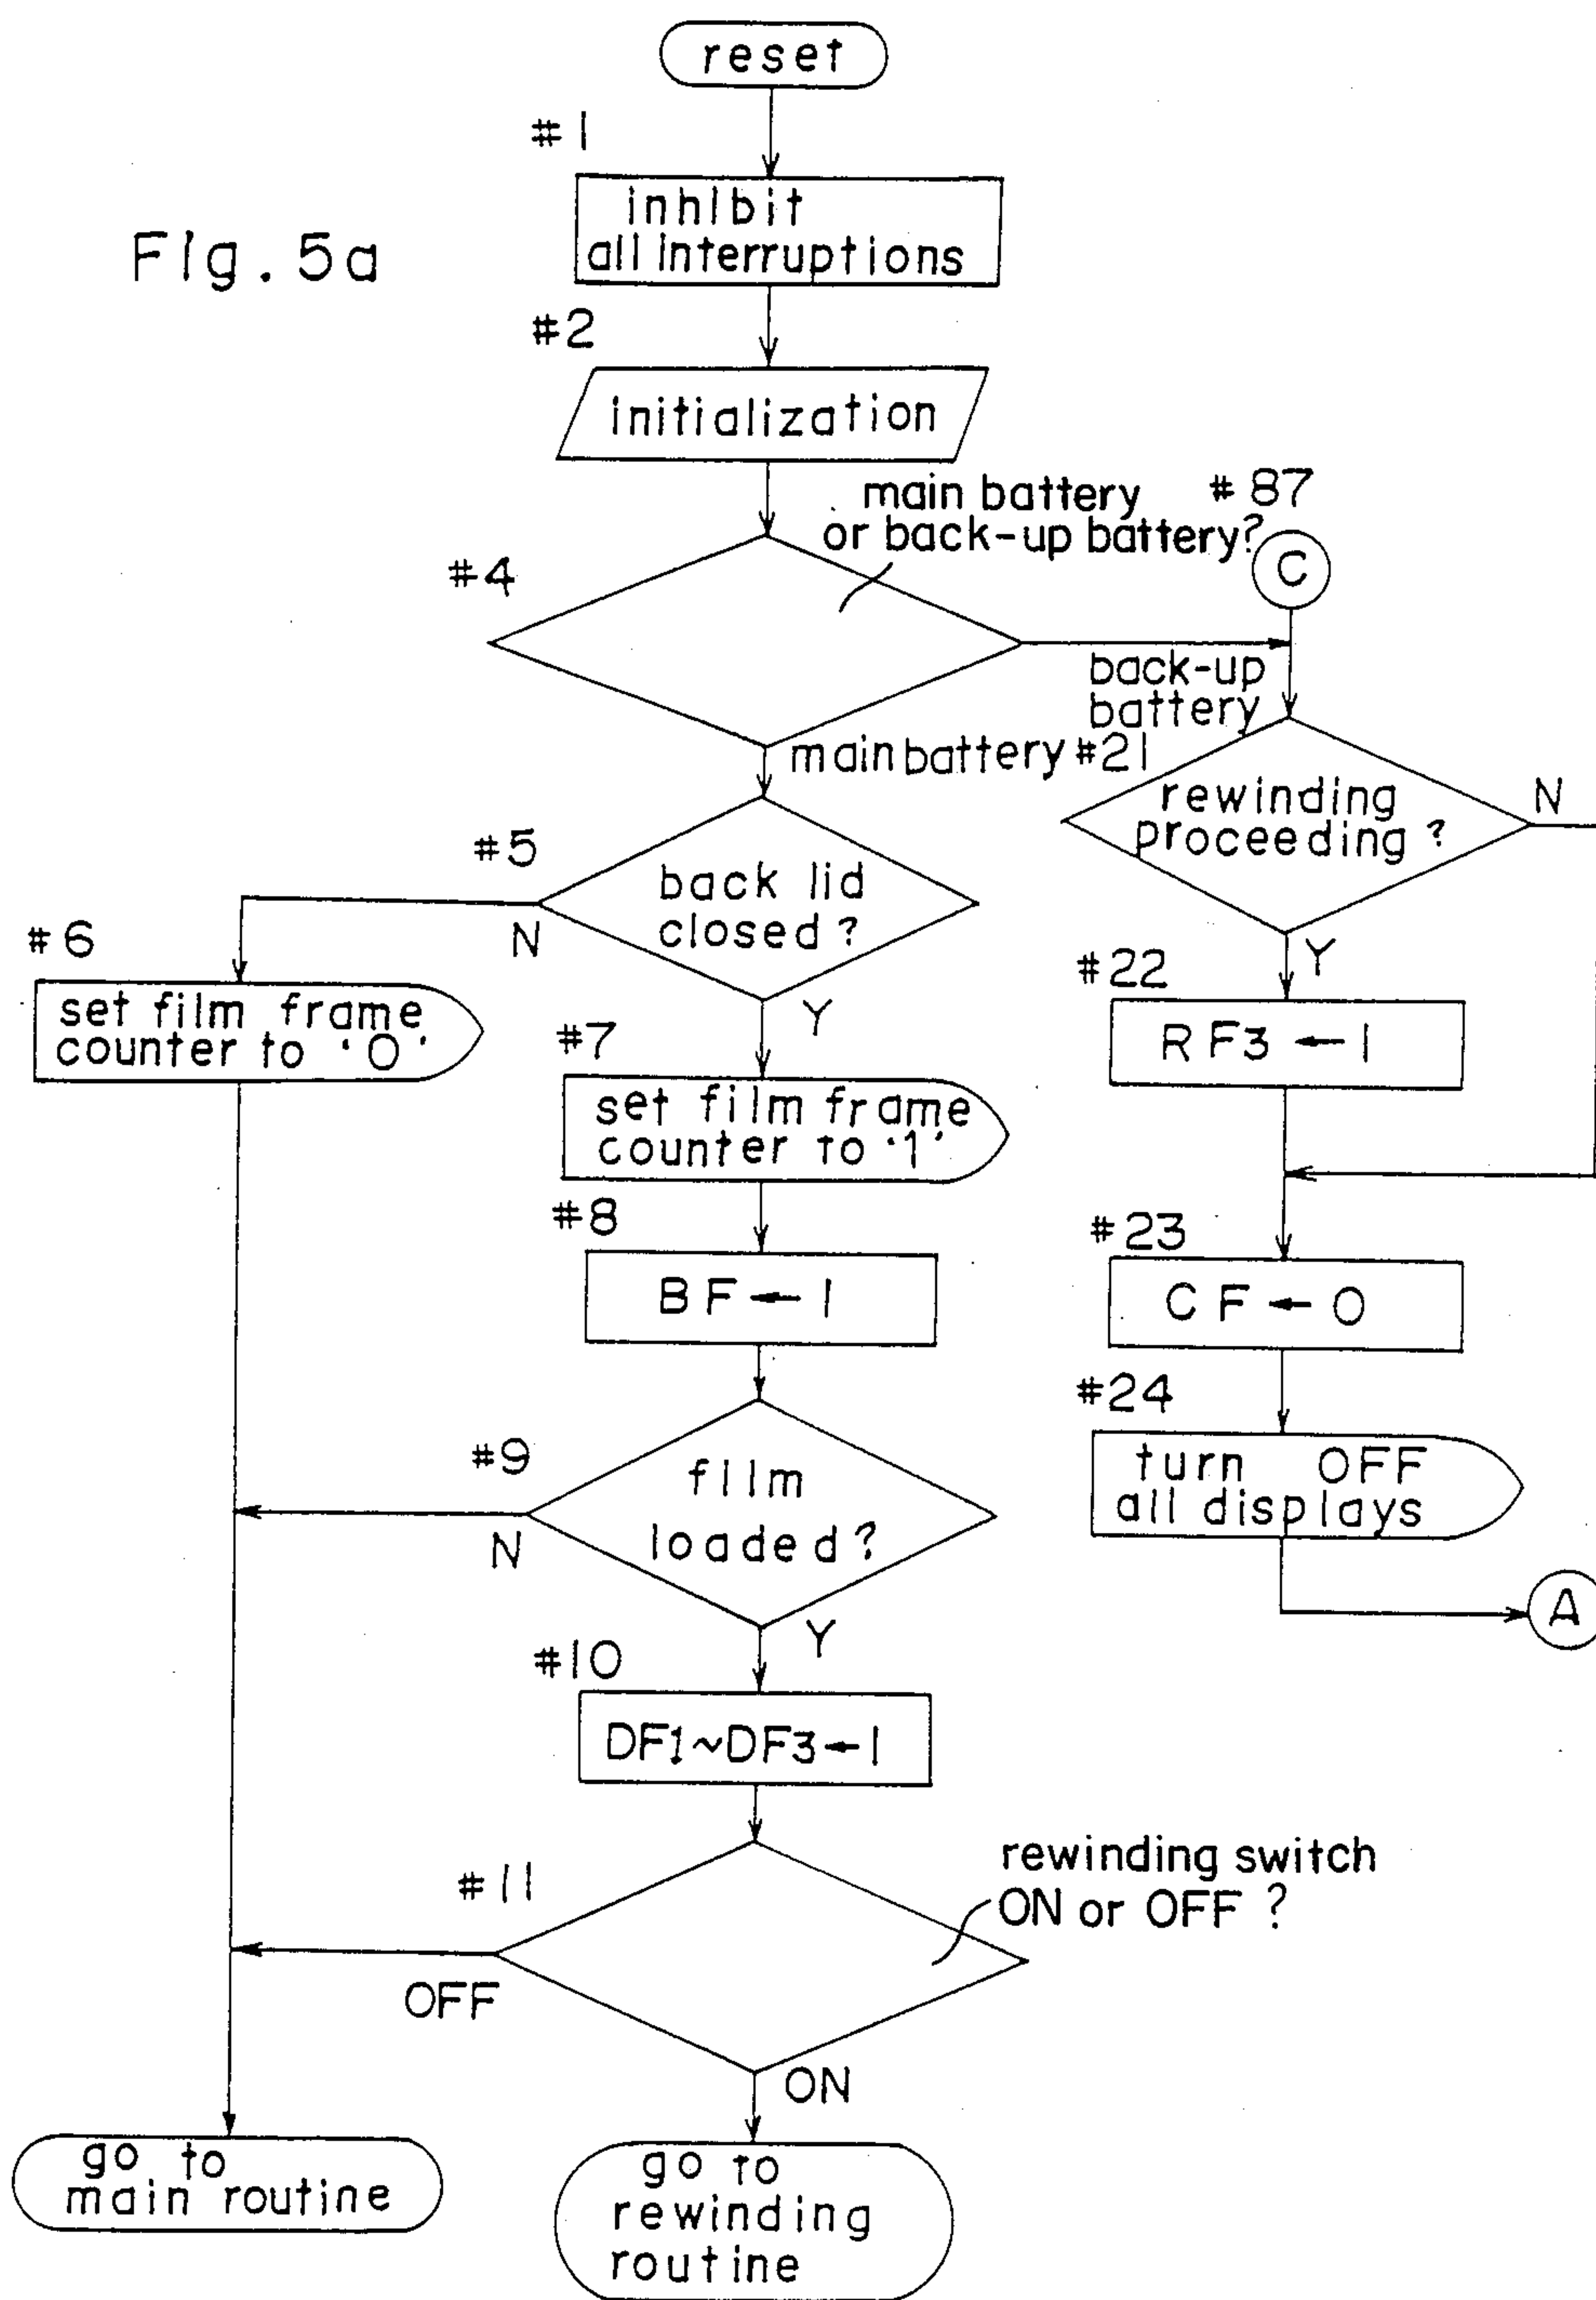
Fig. 5a

reset

#1

inhibit all interruptions

#2

initialization

#4

main battery or back-up battery?

#87

C

back-up battery

main battery

#21

rewinding proceeding ?

N

Y

#22

RF3 ← 1

#23

CF ← 0

#24

turn OFF all displays

A

#5

back lid closed ?

N

Y

#6

set film frame counter to '0'

#7

set film frame counter to '1'

#8

BF ← 1

#9

film loaded?

N

Y

#10

DF1~DF3 ← 1

#11

rewinding switch ON or OFF ?

OFF

ON

go to main routine

go to rewinding routine